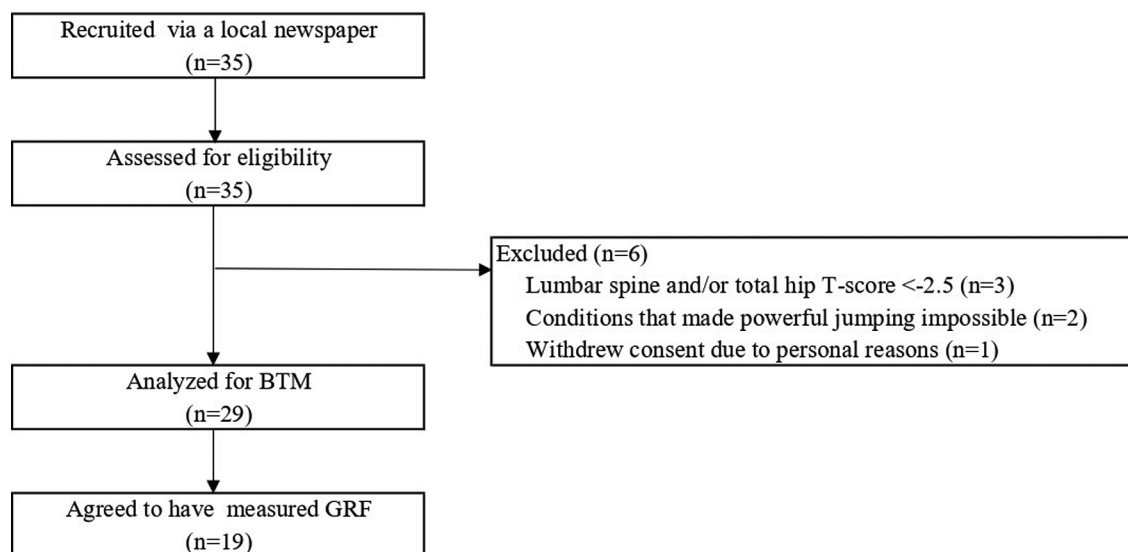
Recruited via a local newspaper
(n=35)

Assessed for eligibility
(n=35)

Excluded (n=6)
Lumbar spine and/or total hip T-score <-2.5 (n=3)
Conditions that made powerful jumping impossible (n=2)
Withdrew consent due to personal reasons (n=1)

Analyzed for BTM
(n=29)

Agreed to have measured GRF
(n=19)